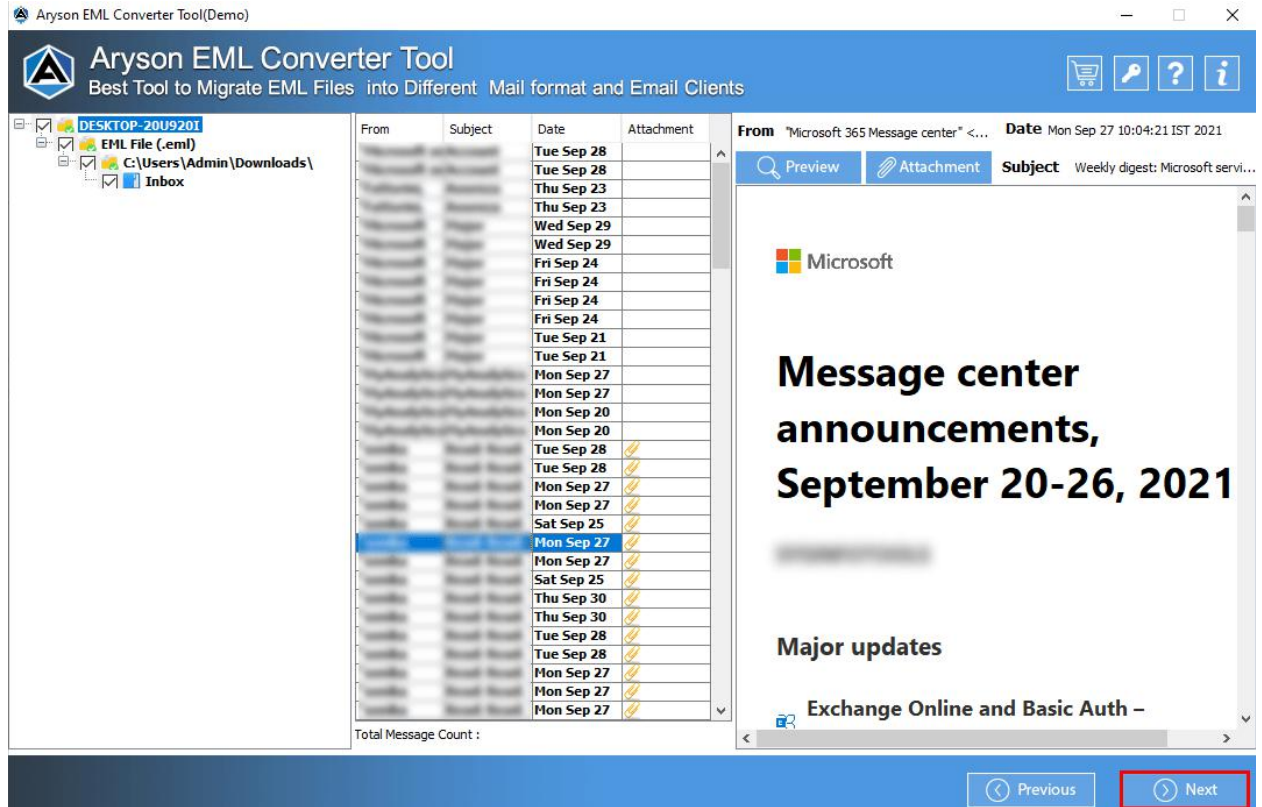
Aryson EML Converter Tool(Demo)

Aryson EML Converter Tool
Best Tool to Migrate EML Files into Different Mail format and Email Clients

DESKTOP-20U920I
EML File (.eml)
C:\Users\Admin\Downloads\
Inbox

| From | Subject | Date | Attachment |
|---|---|---|---|
| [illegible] | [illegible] | Tue Sep 28 | |
| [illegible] | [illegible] | Tue Sep 28 | |
| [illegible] | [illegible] | Thu Sep 23 | |
| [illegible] | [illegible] | Thu Sep 23 | |
| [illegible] | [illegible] | Wed Sep 29 | |
| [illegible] | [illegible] | Wed Sep 29 | |
| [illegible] | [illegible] | Fri Sep 24 | |
| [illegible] | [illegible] | Fri Sep 24 | |
| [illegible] | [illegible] | Fri Sep 24 | |
| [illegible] | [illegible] | Fri Sep 24 | |
| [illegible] | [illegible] | Tue Sep 21 | |
| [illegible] | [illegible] | Tue Sep 21 | |
| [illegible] | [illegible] | Mon Sep 27 | |
| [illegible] | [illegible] | Mon Sep 27 | |
| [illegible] | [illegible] | Mon Sep 20 | |
| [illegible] | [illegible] | Mon Sep 20 | |
| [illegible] | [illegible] | Tue Sep 28 | |
| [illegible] | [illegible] | Tue Sep 28 | |
| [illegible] | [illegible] | Mon Sep 27 | |
| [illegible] | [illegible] | Mon Sep 27 | |
| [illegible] | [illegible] | Sat Sep 25 | |
| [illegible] | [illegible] | Mon Sep 27 | |
| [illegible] | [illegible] | Mon Sep 27 | |
| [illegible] | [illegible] | Sat Sep 25 | |
| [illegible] | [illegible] | Thu Sep 30 | |
| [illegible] | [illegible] | Thu Sep 30 | |
| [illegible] | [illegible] | Tue Sep 28 | |
| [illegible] | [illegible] | Tue Sep 28 | |
| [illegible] | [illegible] | Mon Sep 27 | |
| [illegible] | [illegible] | Mon Sep 27 | |
| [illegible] | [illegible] | Mon Sep 27 | |

Total Message Count :

From "Microsoft 365 Message center" <... Date Mon Sep 27 10:04:21 IST 2021
Preview Attachment Subject Weekly digest: Microsoft servi...

Microsoft

Message center announcements, September 20-26, 2021

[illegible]

Major updates

Exchange Online and Basic Auth –

Previous Next